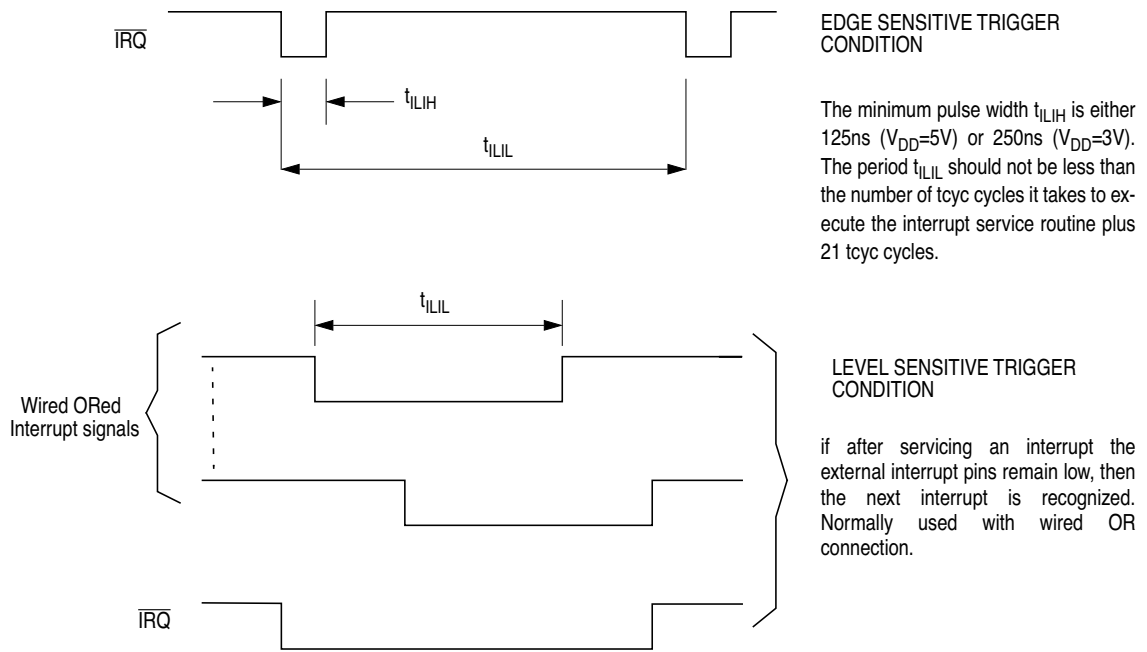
$\overline{IRQ}$

$t_{ILIH}$

$t_{ILIL}$

EDGE SENSITIVE TRIGGER CONDITION

The minimum pulse width $t_{ILIH}$ is either 125ns ($V_{DD}$=5V) or 250ns ($V_{DD}$=3V). The period $t_{ILIL}$ should not be less than the number of tcyc cycles it takes to execute the interrupt service routine plus 21 tcyc cycles.

$t_{ILIL}$

Wired ORed Interrupt signals

$\overline{IRQ}$

LEVEL SENSITIVE TRIGGER CONDITION

if after servicing an interrupt the external interrupt pins remain low, then the next interrupt is recognized. Normally used with wired OR connection.